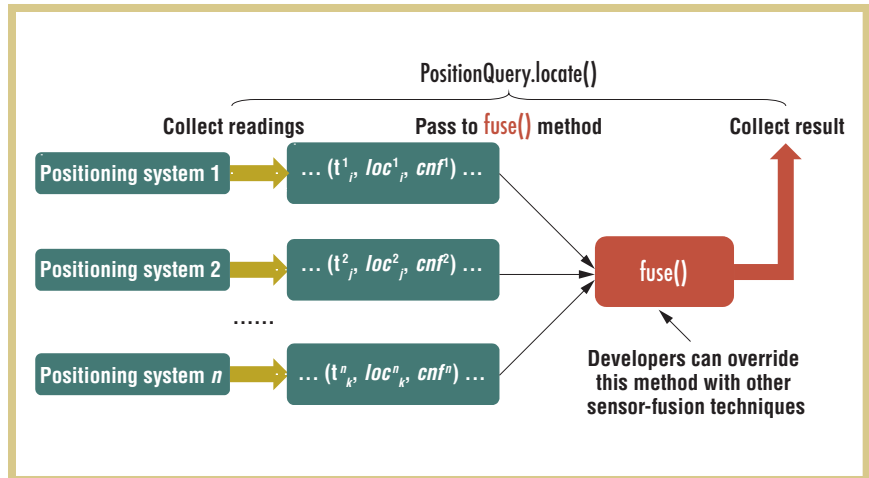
PositionQuery.locate()

Collect readings

Pass to fuse() method

Collect result

Positioning system 1

… ($t^1_i$, $loc^1_i$, $cnf^1$) …

Positioning system 2

… ($t^2_j$, $loc^2_j$, $cnf^2$) …

……

Positioning system $n$

… ($t^n_k$, $loc^n_k$, $cnf^n$) …

fuse()

Developers can override this method with other sensor-fusion techniques